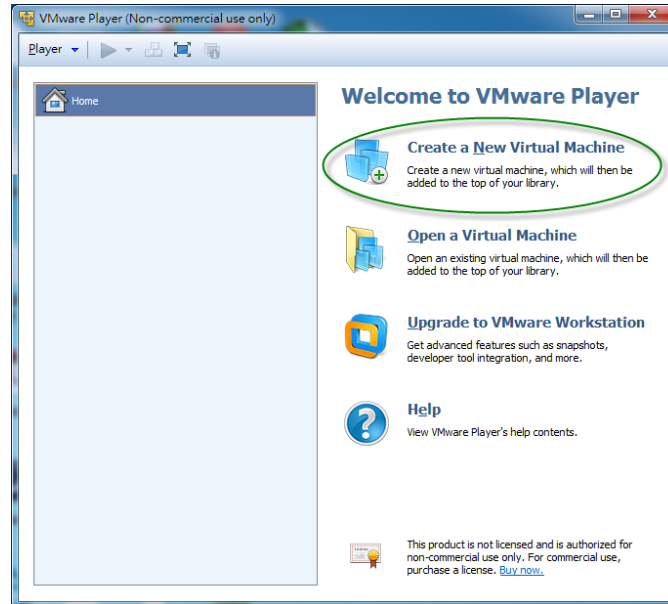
VMware Player (Non-commercial use only)

Player

Home

Welcome to VMware Player

Create a New Virtual Machine
Create a new virtual machine, which will then be added to the top of your library.

Open a Virtual Machine
Open an existing virtual machine, which will then be added to the top of your library.

Upgrade to VMware Workstation
Get advanced features such as snapshots, developer tool integration, and more.

Help
View VMware Player's help contents.

This product is not licensed and is authorized for non-commercial use only. For commercial use, purchase a license. Buy now.